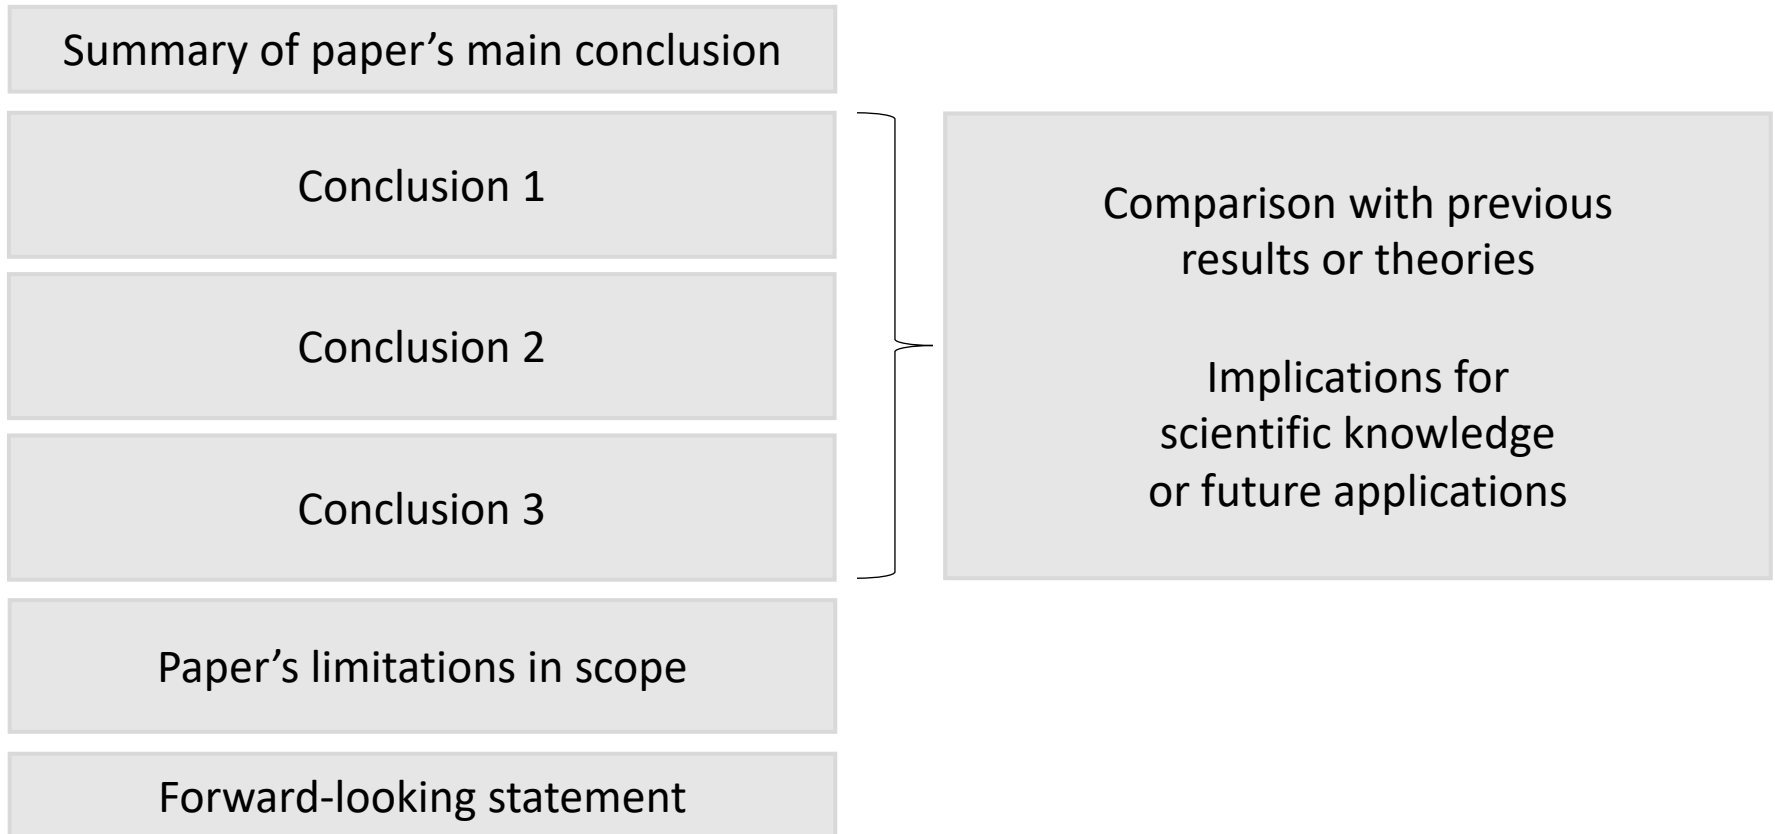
Summary of paper’s main conclusion

Conclusion 1

Conclusion 2

Conclusion 3

Comparison with previous results or theories

Implications for scientific knowledge or future applications

Paper’s limitations in scope

Forward-looking statement